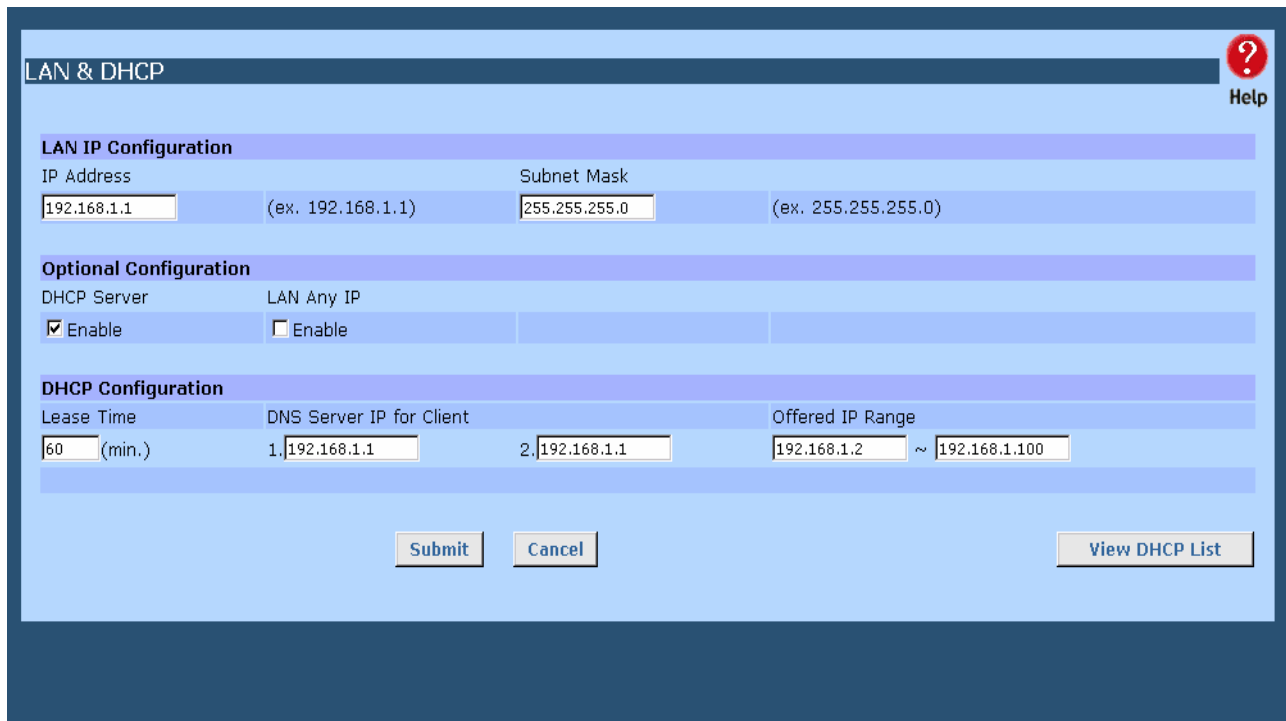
LAN & DHCP

?
Help

LAN IP Configuration

IP Address
192.168.1.1
(ex. 192.168.1.1)

Subnet Mask
255.255.255.0
(ex. 255.255.255.0)

Optional Configuration

DHCP Server
☑ Enable

LAN Any IP
☐ Enable

DHCP Configuration

Lease Time
60 (min.)

DNS Server IP for Client
1. 192.168.1.1
2. 192.168.1.1

Offered IP Range
192.168.1.2 ~ 192.168.1.100

Submit

Cancel

View DHCP List